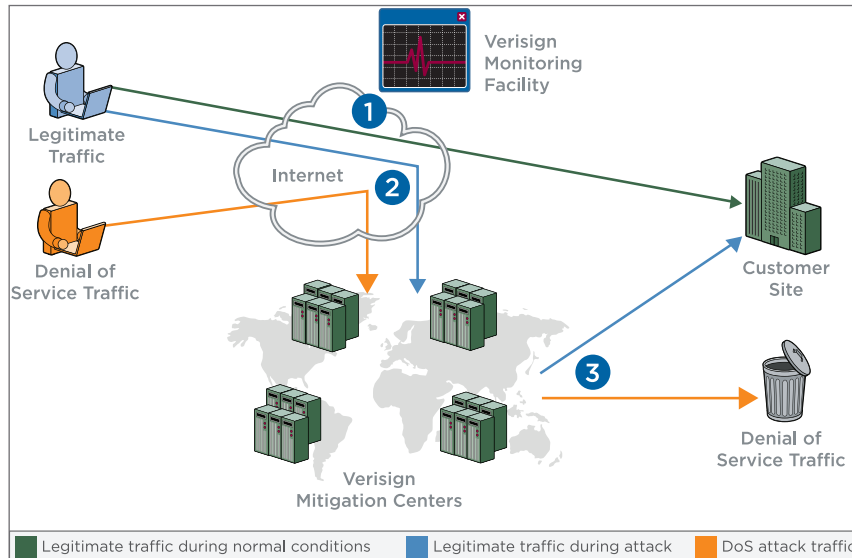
Verisign Monitoring Facility

1

Legitimate Traffic

Internet

2

Denial of Service Traffic

Customer Site

3

Denial of Service Traffic

Verisign Mitigation Centers

Legitimate traffic during normal conditions
Legitimate traffic during attack
DoS attack traffic